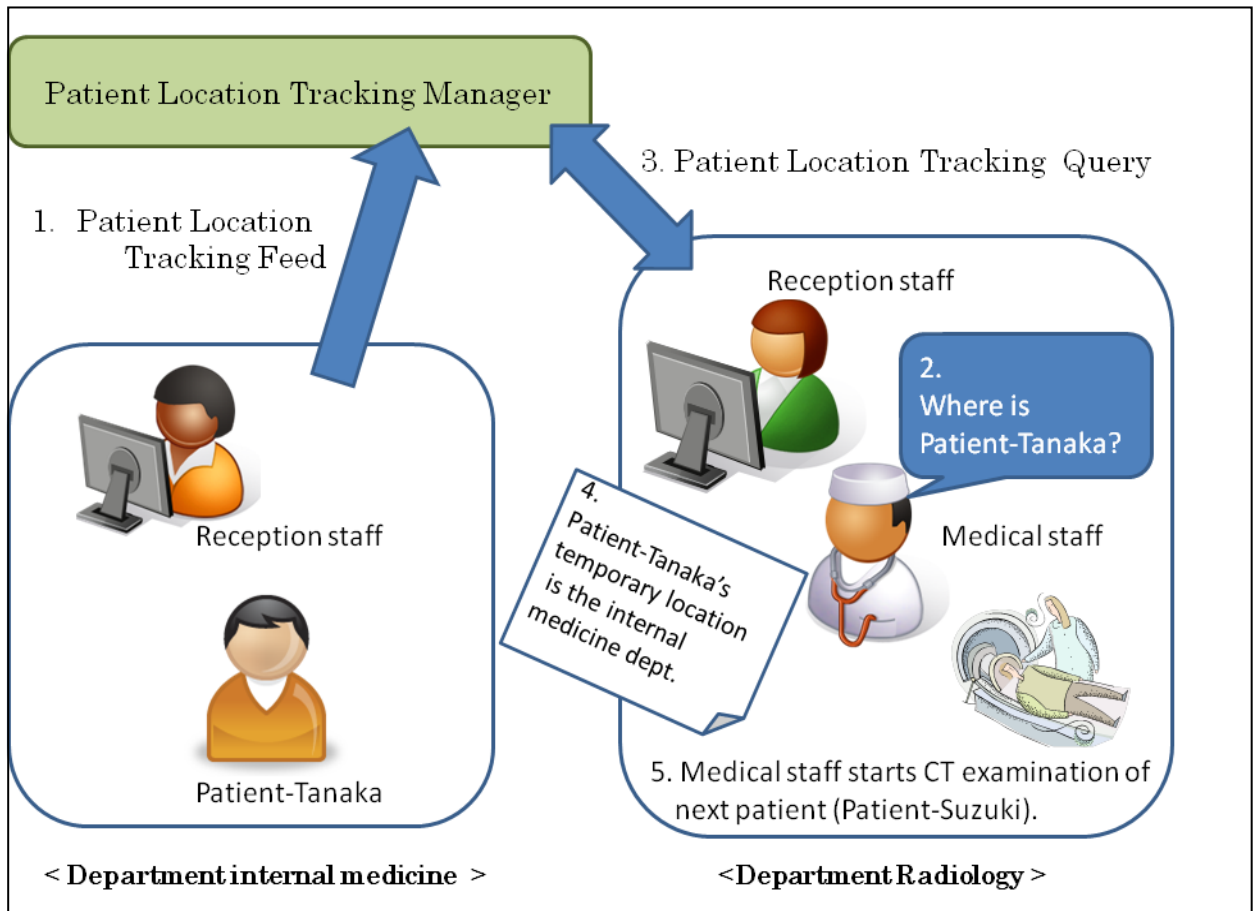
Patient Location Tracking Manager

3. Patient Location Tracking Query

1. Patient Location Tracking Feed

Reception staff

2. Where is Patient-Tanaka?

4. Patient-Tanaka's temporary location is the internal medicine dept.

Medical staff

Reception staff

Patient-Tanaka

5. Medical staff starts CT examination of next patient (Patient-Suzuki).

< Department internal medicine >

<Department Radiology >